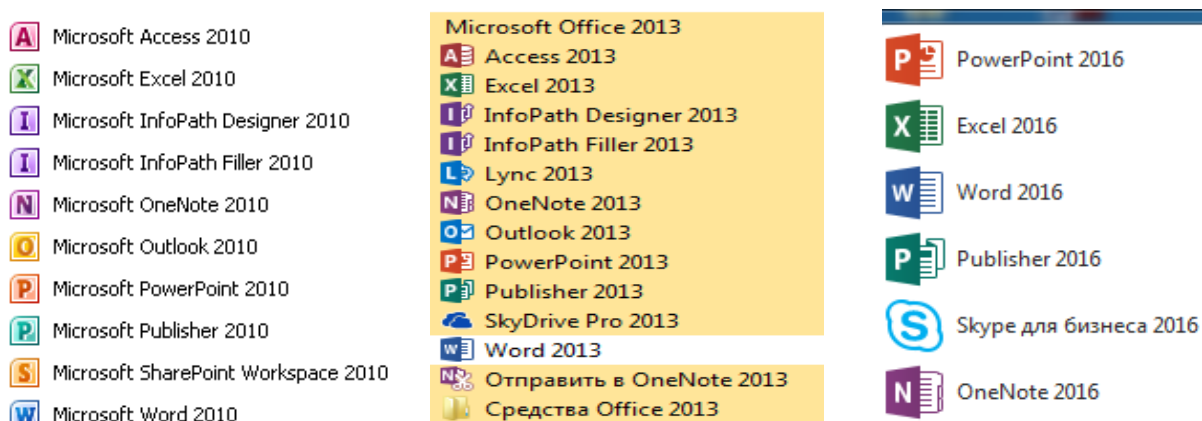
Microsoft Access 2010
Microsoft Excel 2010
Microsoft InfoPath Designer 2010
Microsoft InfoPath Filler 2010
Microsoft OneNote 2010
Microsoft Outlook 2010
Microsoft PowerPoint 2010
Microsoft Publisher 2010
Microsoft SharePoint Workspace 2010
Microsoft Word 2010

Microsoft Office 2013
Access 2013
Excel 2013
InfoPath Designer 2013
InfoPath Filler 2013
Lync 2013
OneNote 2013
Outlook 2013
PowerPoint 2013
Publisher 2013
SkyDrive Pro 2013
Word 2013
Отправить в OneNote 2013
Средства Office 2013

PowerPoint 2016
Excel 2016
Word 2016
Publisher 2016
Skype для бизнеса 2016
OneNote 2016